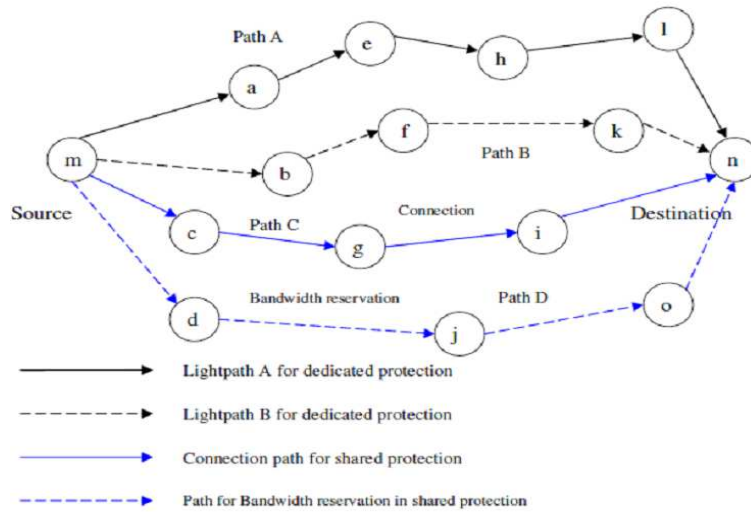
Path A

e

l

a

h

f

k

m

b

Path B

n

Source

c

Path C

Connection

Destination

g

i

Bandwidth reservation

Path D

d

o

j

Lightpath A for dedicated protection

Lightpath B for dedicated protection

Connection path for shared protection

Path for Bandwidth reservation in shared protection